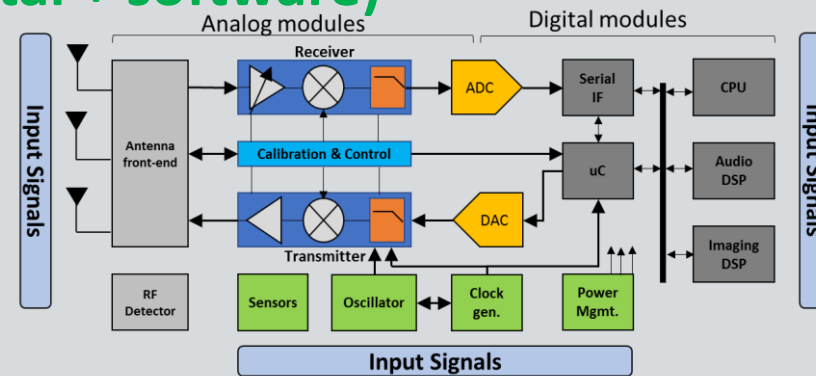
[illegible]tal + software)

Analog modules

Digital modules

Input Signals

Receiver

Antenna front-end

ADC

Serial IF

CPU

Calibration & Control

uC

Audio DSP

DAC

Transmitter

Imaging DSP

RF Detector

Sensors

Oscillator

Clock gen.

Power Mgmt.

Input Signals

Input Signals